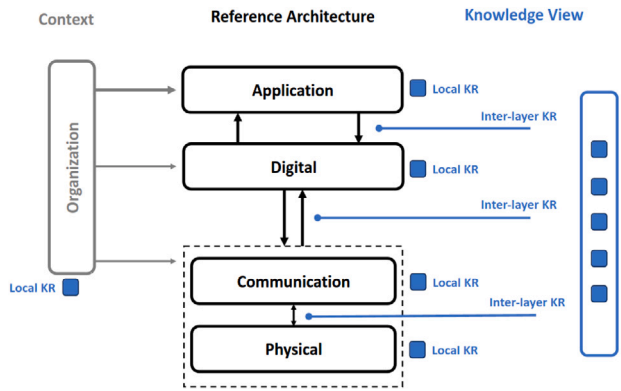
Context

Reference Architecture

Knowledge View

Organization

Application

Local KR

Inter-layer KR

Digital

Local KR

Inter-layer KR

Local KR

Communication

Local KR

Inter-layer KR

Physical

Local KR